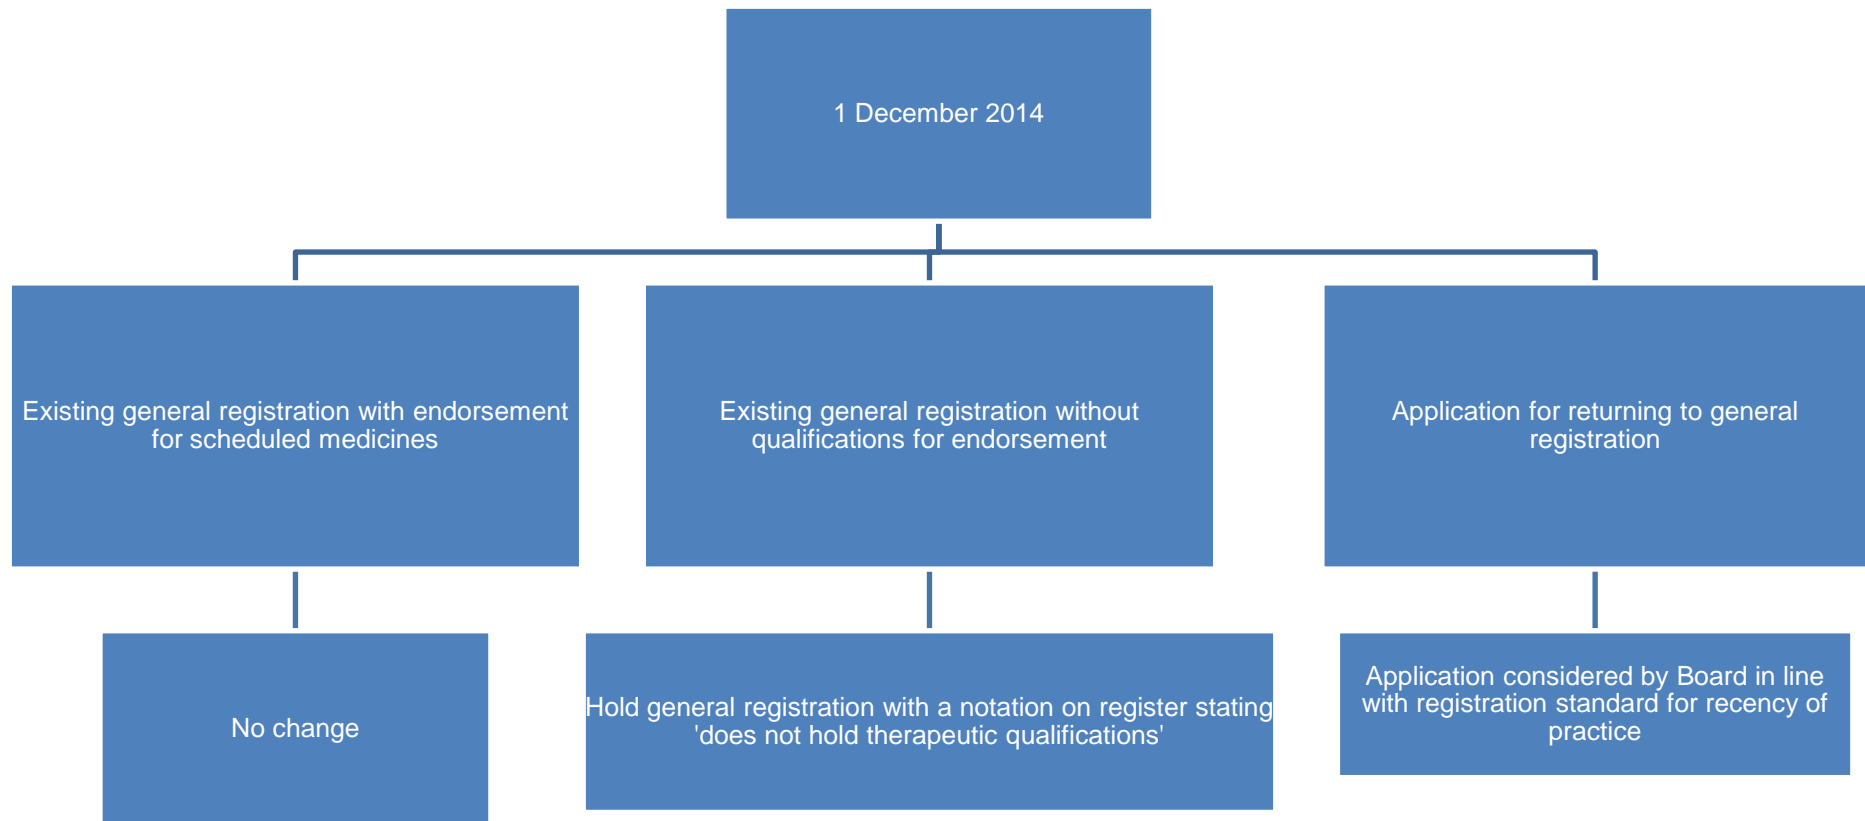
1 December 2014

Existing general registration with endorsement for scheduled medicines

Existing general registration without qualifications for endorsement

Application for returning to general registration

No change

Hold general registration with a notation on register stating 'does not hold therapeutic qualifications'

Application considered by Board in line with registration standard for recency of practice